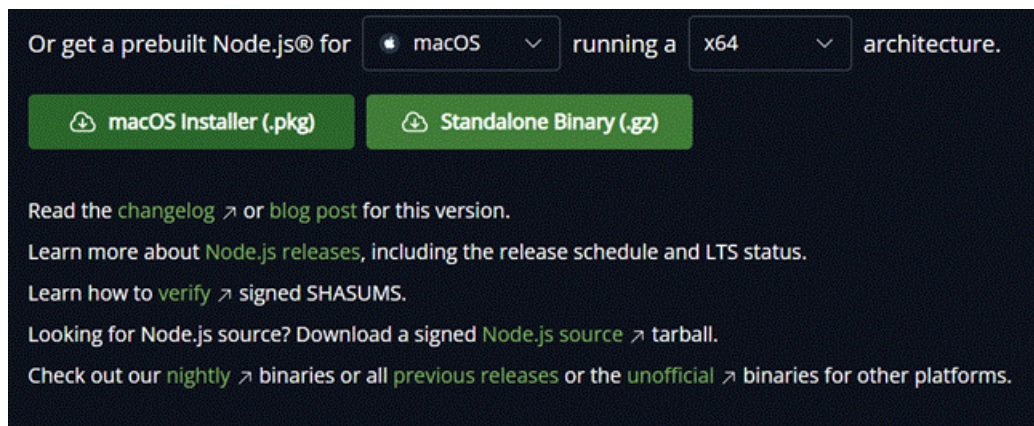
Or get a prebuilt Node.js® for macOS running a x64 architecture.

macOS Installer (.pkg) Standalone Binary (.gz)

Read the changelog ↗ or blog post for this version.

Learn more about Node.js releases, including the release schedule and LTS status.

Learn how to verify ↗ signed SHASUMS.

Looking for Node.js source? Download a signed Node.js source ↗ tarball.

Check out our nightly ↗ binaries or all previous releases or the unofficial ↗ binaries for other platforms.